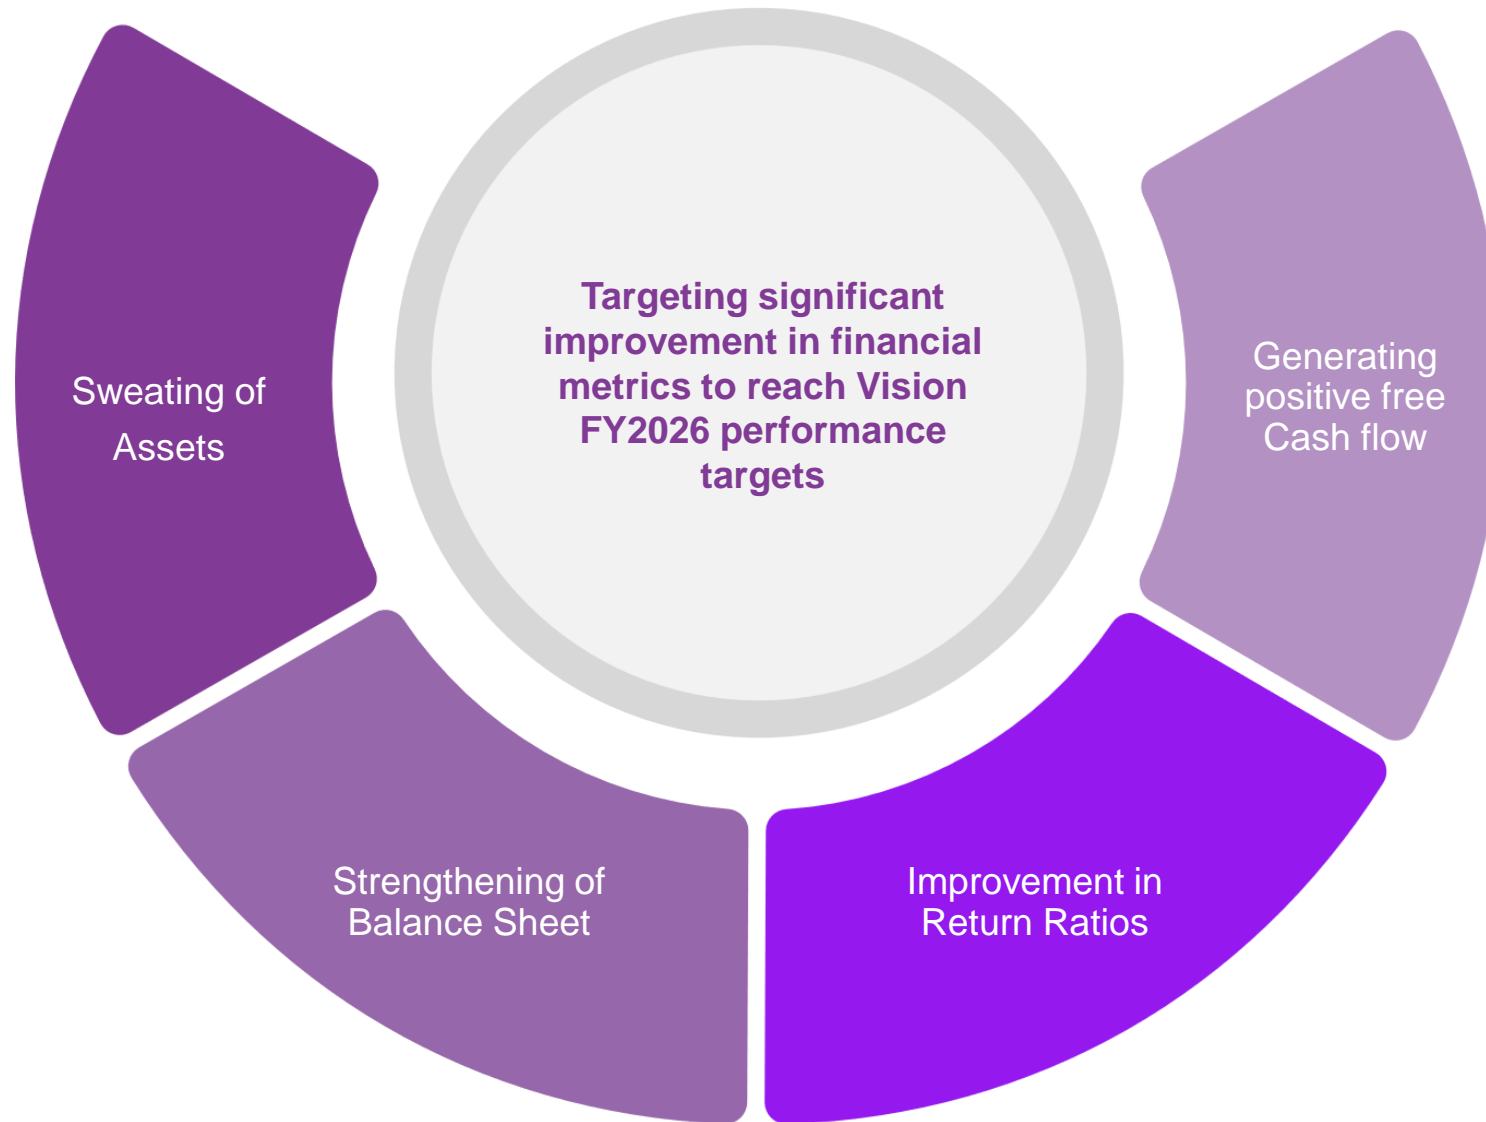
Targeting significant improvement in financial metrics to reach Vision FY2026 performance targets

Sweating of Assets

Generating positive free Cash flow

Strengthening of Balance Sheet

Improvement in Return Ratios